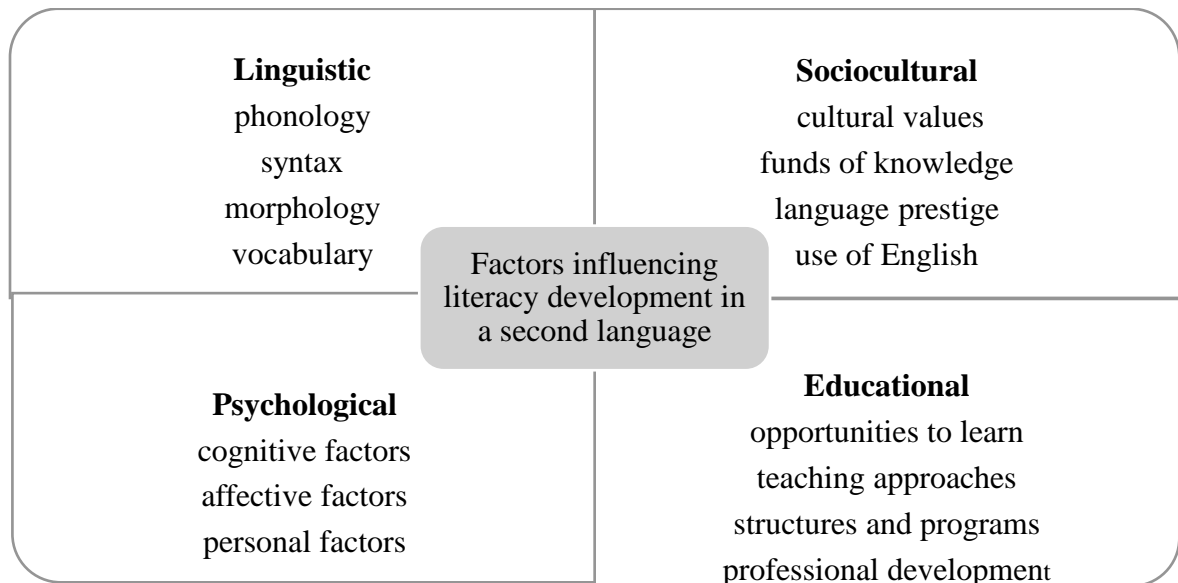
**Linguistic**
phonology
syntax
morphology
vocabulary

**Sociocultural**
cultural values
funds of knowledge
language prestige
use of English

Factors influencing literacy development in a second language

**Psychological**
cognitive factors
affective factors
personal factors

**Educational**
opportunities to learn
teaching approaches
structures and programs
professional development